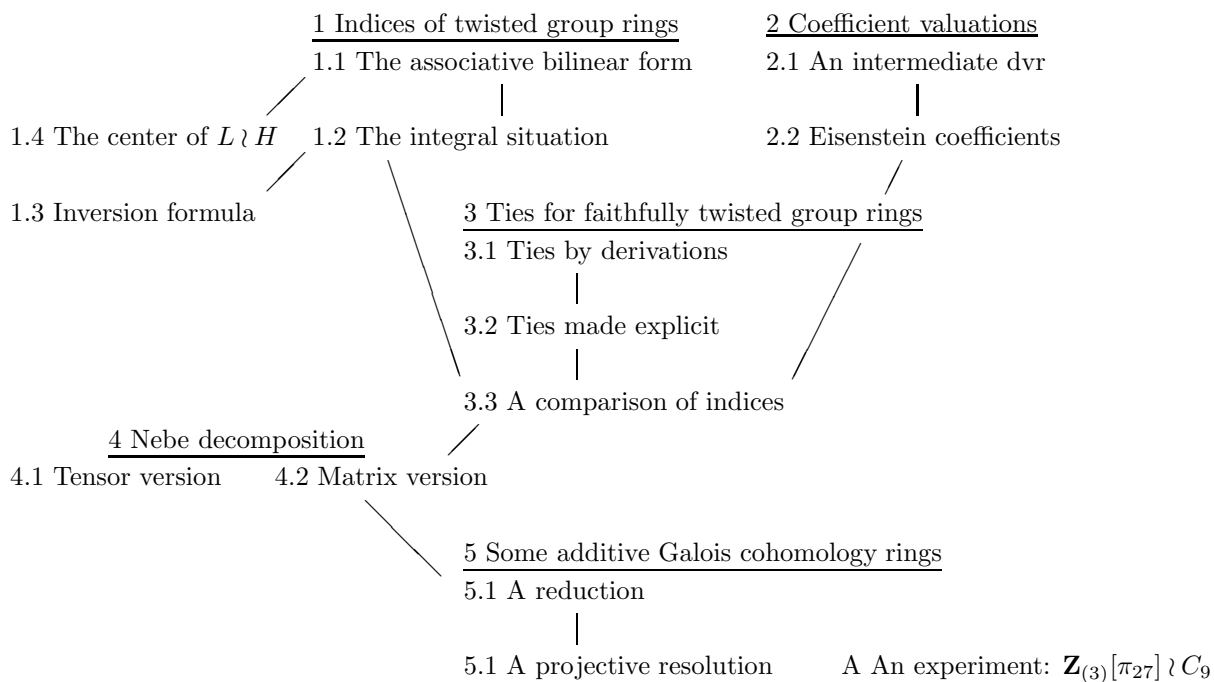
1 Indices of twisted group rings

1.1 The associative bilinear form

1.4 The center of $L \wr H$

1.2 The integral situation

1.3 Inversion formula

2 Coefficient valuations

2.1 An intermediate dvr

2.2 Eisenstein coefficients

3 Ties for faithfully twisted group rings

3.1 Ties by derivations

3.2 Ties made explicit

3.3 A comparison of indices

4 Nebe decomposition

4.1 Tensor version

4.2 Matrix version

5 Some additive Galois cohomology rings

5.1 A reduction

5.1 A projective resolution

A An experiment: $\mathbf{Z}_{(3)}[\pi_{27}] \wr C_9$